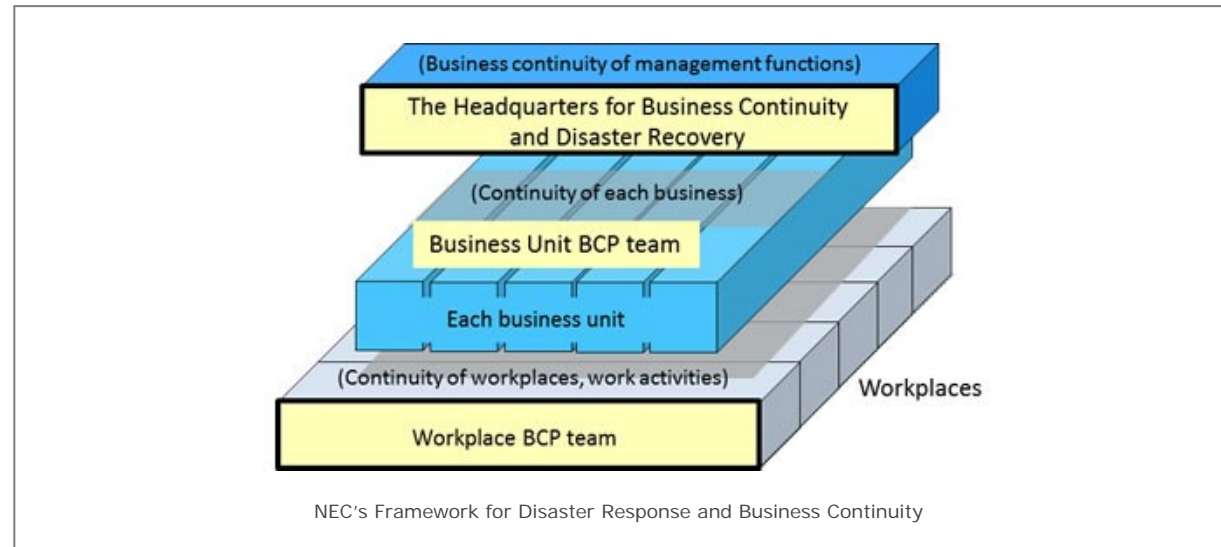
(Business continuity of management functions)

The Headquarters for Business Continuity and Disaster Recovery

(Continuity of each business)

Business Unit BCP team

Each business unit

(Continuity of workplaces, work activities)

Workplaces

Workplace BCP team

NEC's Framework for Disaster Response and Business Continuity